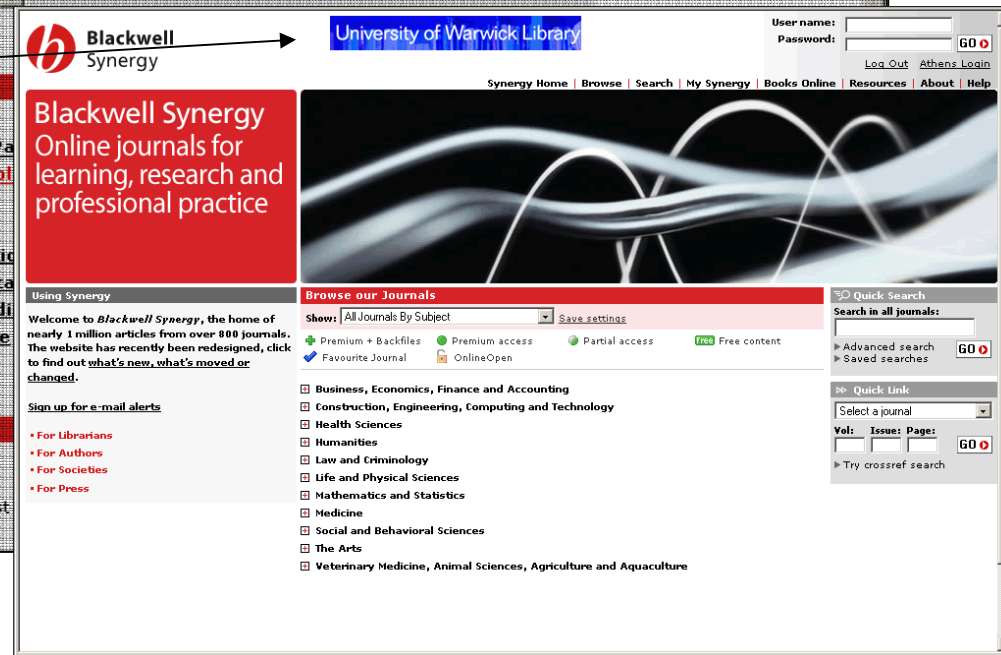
Blackwell Synergy

University of Warwick Library

User name:
Password:
GO
Log Out Athens Login

Synergy Home | Browse | Search | My Synergy | Books Online | Resources | About | Help

Blackwell Synergy
Online journals for learning, research and professional practice

Using Synergy

Welcome to *Blackwell Synergy*, the home of nearly 1 million articles from over 800 journals. The website has recently been redesigned, click to find out what's new, what's moved or changed.

Sign up for e-mail alerts

For Librarians
For Authors
For Societies
For Press

Browse our Journals

Show: All Journals By Subject Save settings

Premium + Backfiles
Premium access
Partial access
Free Free content
Favourite Journal
OnlineOpen

Business, Economics, Finance and Accounting
Construction, Engineering, Computing and Technology
Health Sciences
Humanities
Law and Criminology
Life and Physical Sciences
Mathematics and Statistics
Medicine
Social and Behavioral Sciences
The Arts
Veterinary Medicine, Animal Sciences, Agriculture and Aquaculture

Quick Search
Search in all journals:
Advanced search
Saved searches
GO

Quick Link
Select a journal
Vol: Issue: Page:
GO
Try crossref search